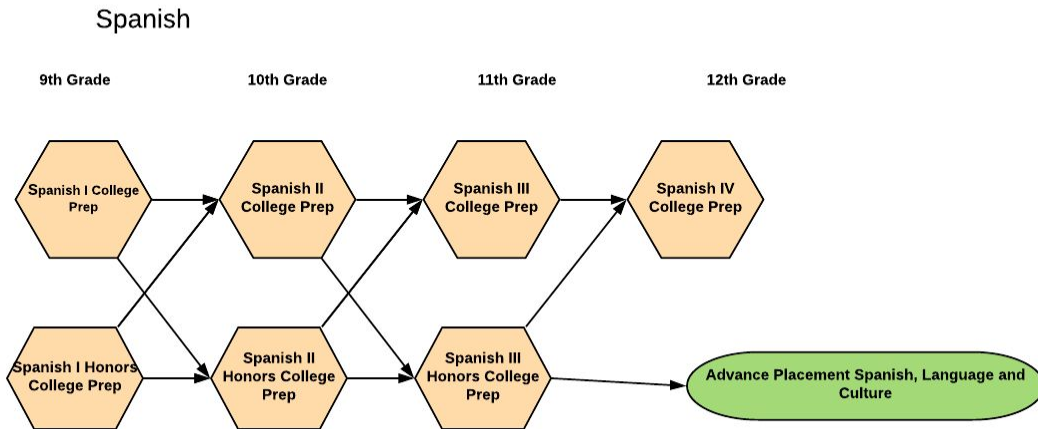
Spanish

9th Grade

10th Grade

11th Grade

12th Grade

Spanish I College Prep

Spanish II College Prep

Spanish III College Prep

Spanish IV College Prep

Spanish I Honors College Prep

Spanish II Honors College Prep

Spanish III Honors College Prep

Advance Placement Spanish, Language and Culture